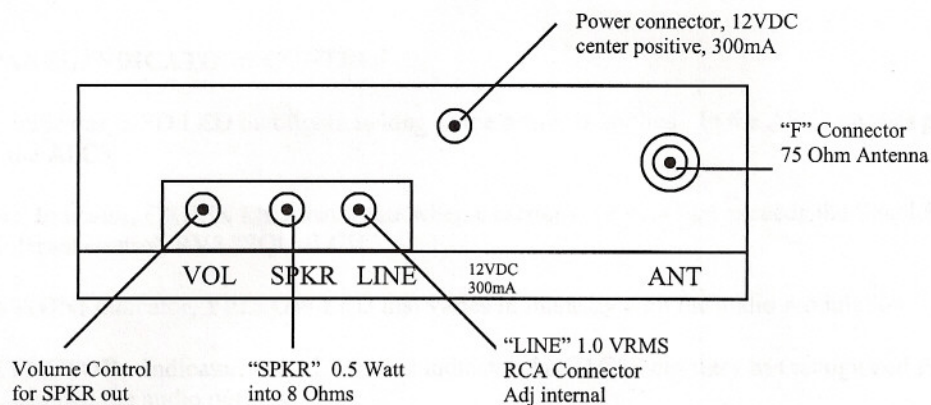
Power connector, 12VDC
center positive, 300mA

"F" Connector
75 Ohm Antenna

VOL SPKR LINE

12VDC
300mA

ANT

Volume Control
for SPKR out

"SPKR" 0.5 Watt
into 8 Ohms

"LINE" 1.0 VRMS
RCA Connector
Adj internal